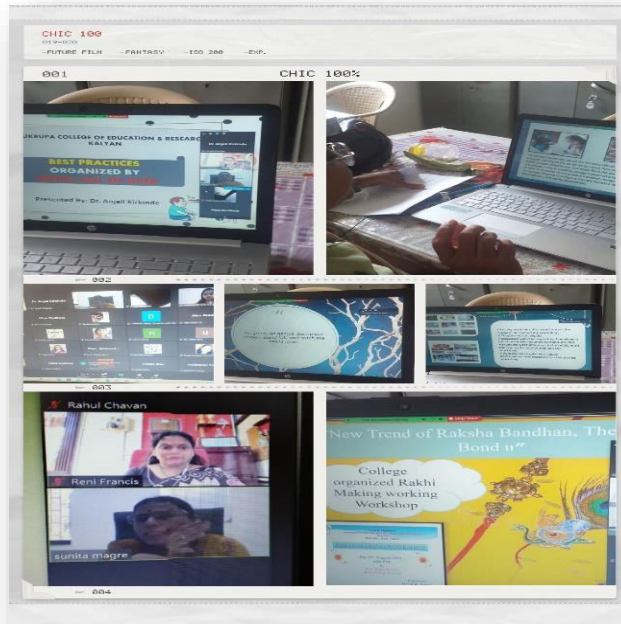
CHIC 100
-FUTURE FILM -FANTASY -ISO 200 -EXP.

001

CHIC 100%

UKRUPA COLLEGE OF EDUCATION & RESEARCH
KALYAN

BEST PRACTICES
ORGANIZED BY

Presented By: Dr. Anjali Kirkonde

002

003

Rahul Chavan

Reni Francis

sunita magre

New Trend of Raksha Bandhan, The Bond n"

College organized Rakhi Making working Workshop

004